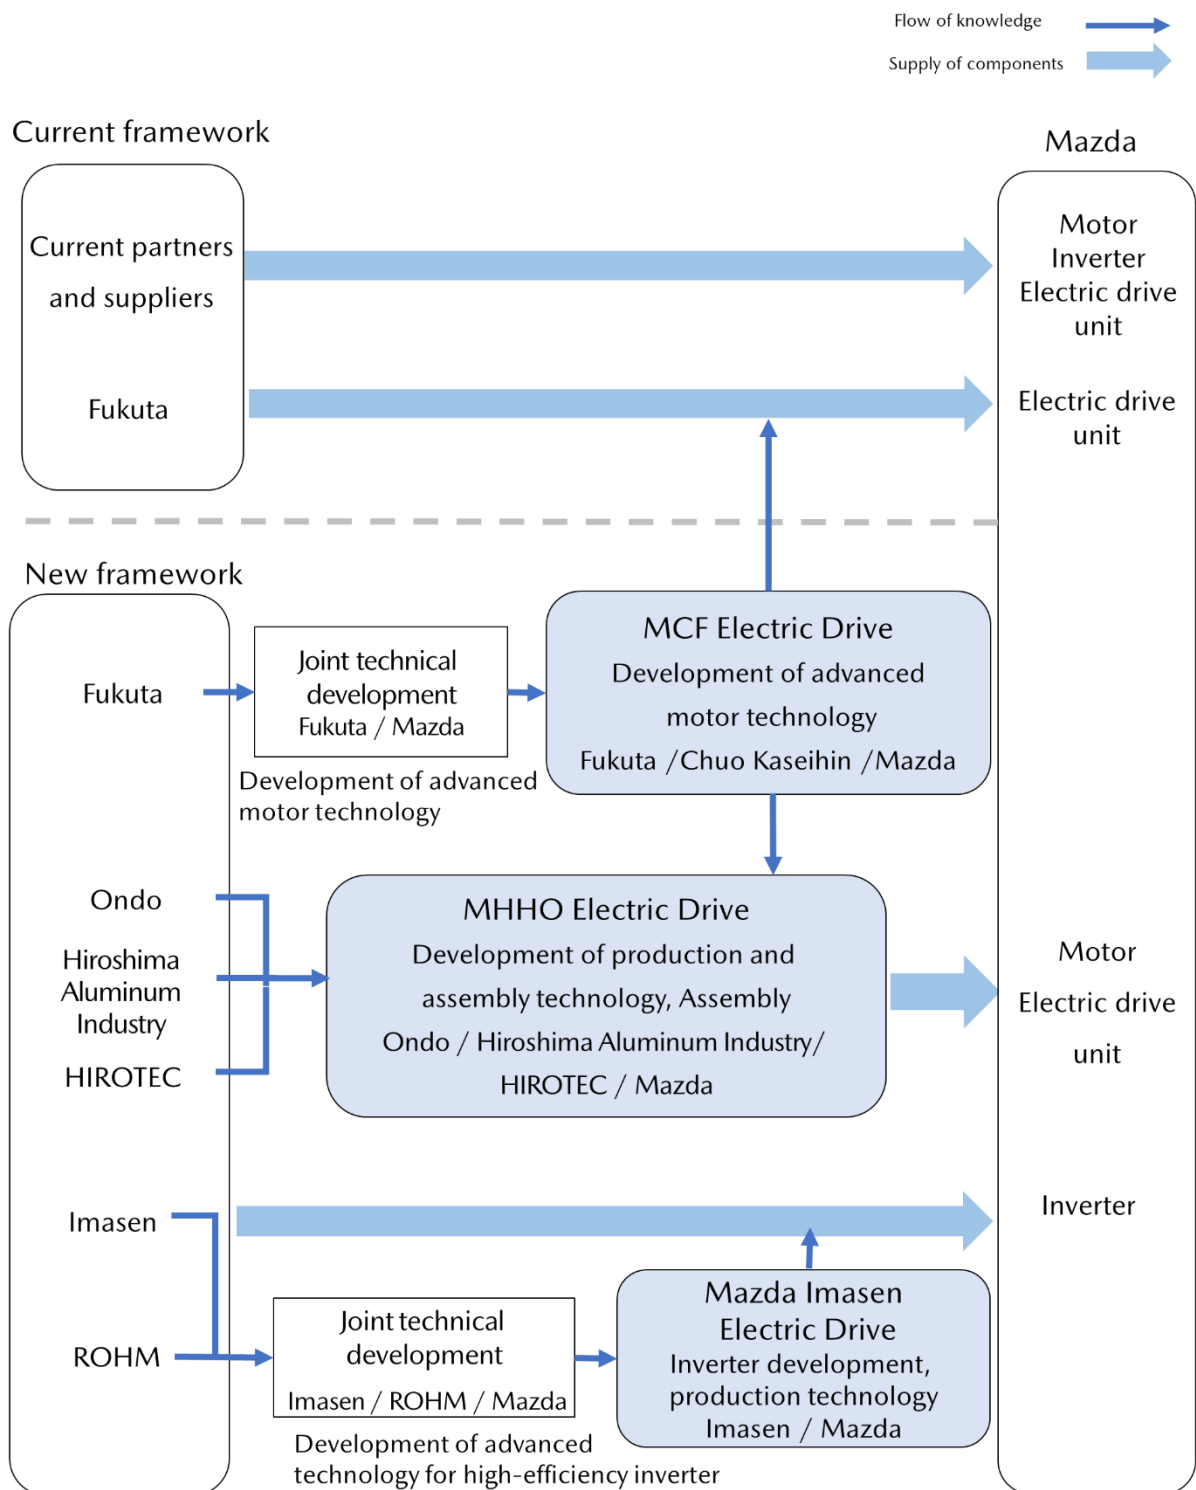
Flow of knowledge

Supply of components

Current framework

Mazda

Current partners and suppliers

Motor
Inverter
Electric drive unit

Fukuta

Electric drive unit

New framework

Fukuta

Joint technical development
Fukuta / Mazda

Development of advanced motor technology

MCF Electric Drive
Development of advanced motor technology
Fukuta /Chuo Kaseihin /Mazda

Ondo

Hiroshima Aluminum Industry

HIROTEC

MHHO Electric Drive
Development of production and assembly technology, Assembly
Ondo / Hiroshima Aluminum Industry/ HIROTEC / Mazda

Motor
Electric drive unit

Imasen

Inverter

ROHM

Joint technical development
Imasen / ROHM / Mazda

Development of advanced technology for high-efficiency inverter

Mazda Imasen Electric Drive
Inverter development, production technology
Imasen / Mazda